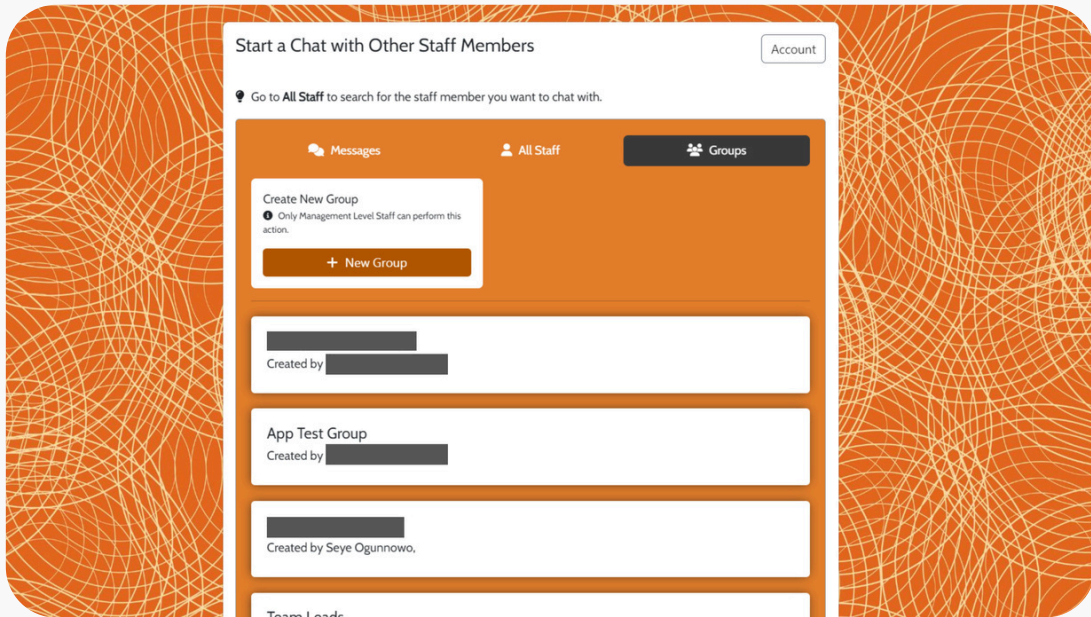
Start a Chat with Other Staff Members

Account

Go to **All Staff** to search for the staff member you want to chat with.

Messages

All Staff

Groups

Create New Group

Only Management Level Staff can perform this action.

+ New Group

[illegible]
Created by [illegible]

App Test Group
Created by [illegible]

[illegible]
Created by Seye Ogunnowo,

Team Leads